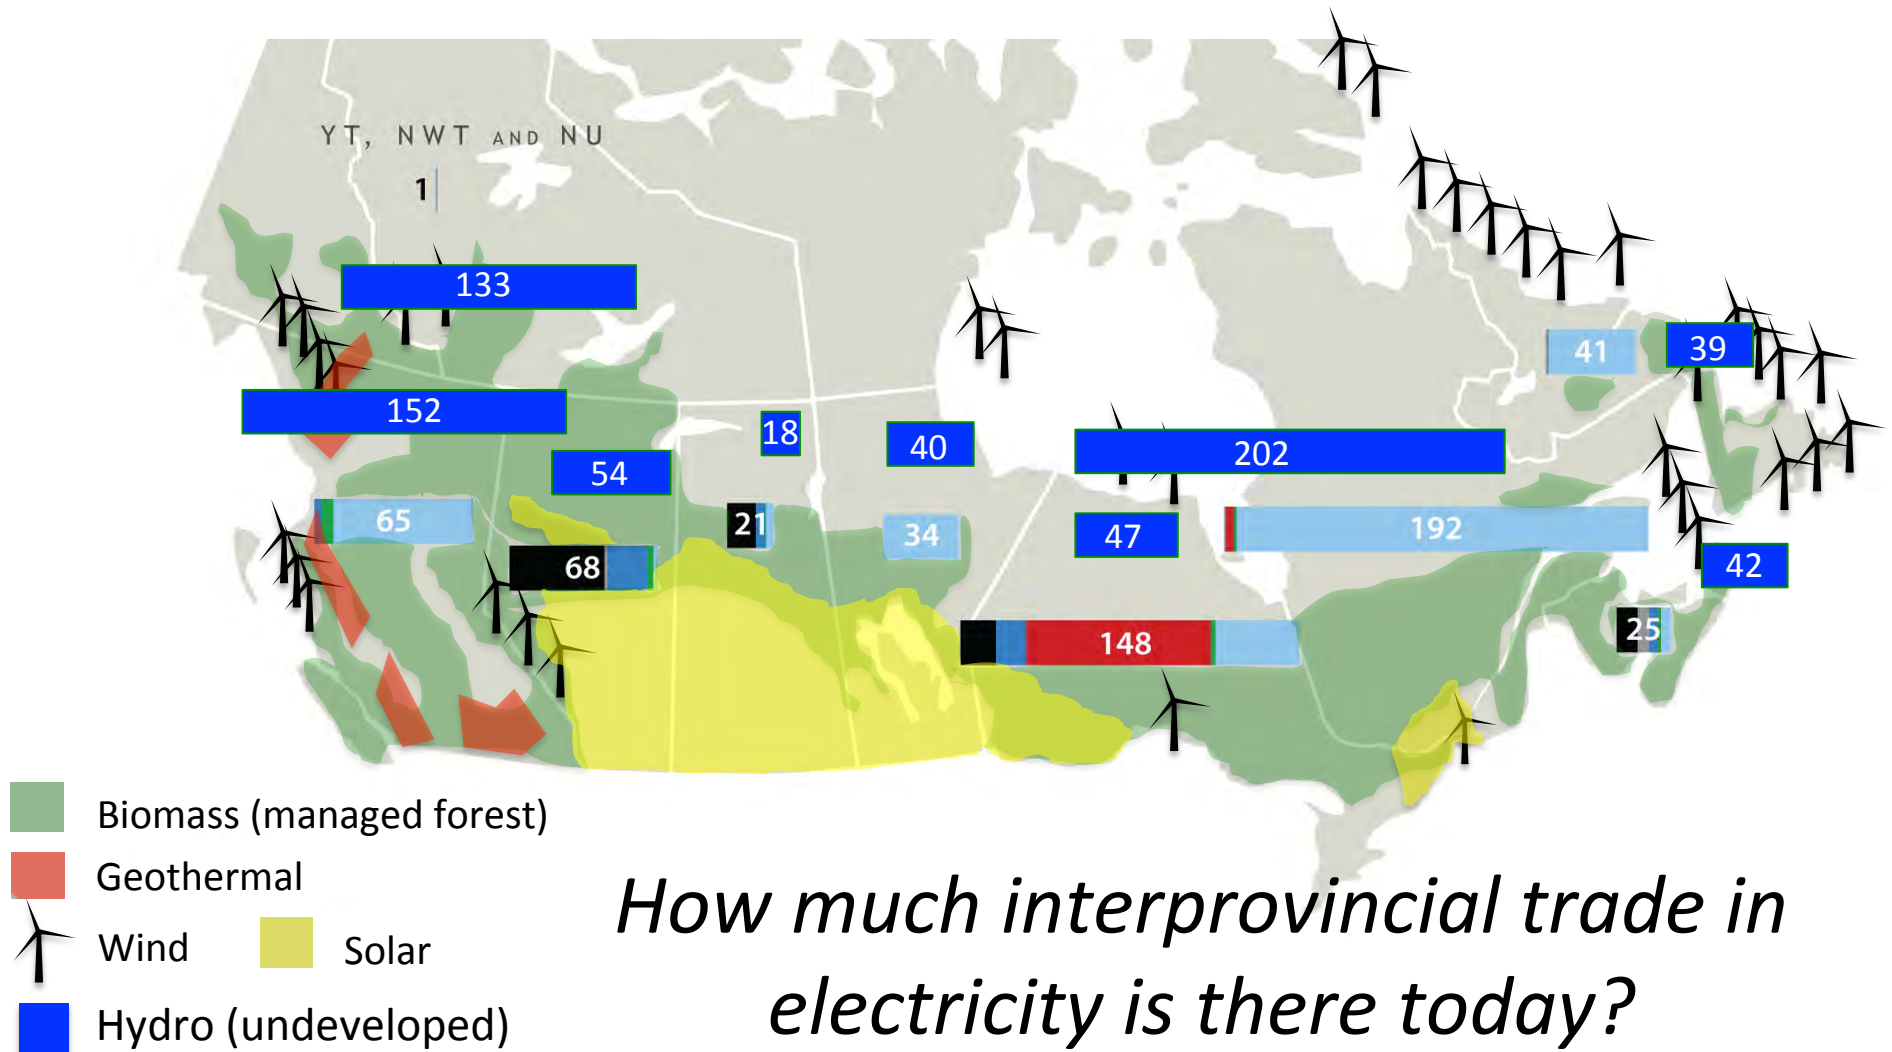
YT, NWT AND NU

1

133

152

54

18

40

202

41

39

65

68

21

34

47

192

42

148

25

Biomass (managed forest)

Geothermal

Wind

Solar

Hydro (undeveloped)

How much interprovincial trade in electricity is there today?